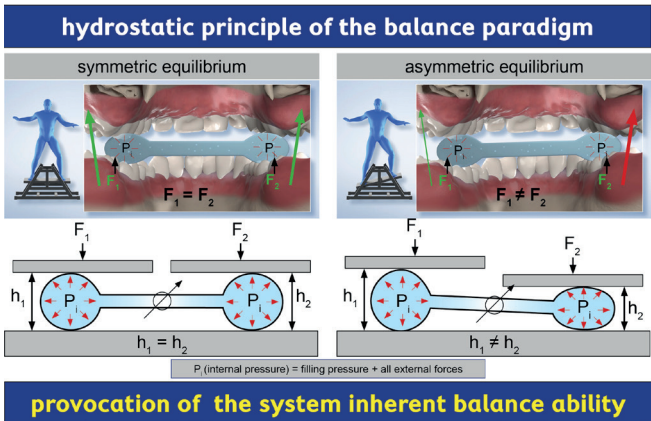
hydrostatic principle of the balance paradigm

symmetric equilibrium

$P_i$ $P_i$

$F_1$ $F_2$

$F_1 = F_2$

asymmetric equilibrium

$P_i$ $P_i$

$F_1$ $F_2$

$F_1 \neq F_2$

$F_1$ $F_2$

$h_1$ $P_i$ $P_i$ $h_2$

$h_1 = h_2$

$F_1$ $F_2$

$h_1$ $P_i$ $P_i$ $h_2$

$h_1 \neq h_2$

$P_i$ (internal pressure) = filling pressure + all external forces

provocation of the system inherent balance ability